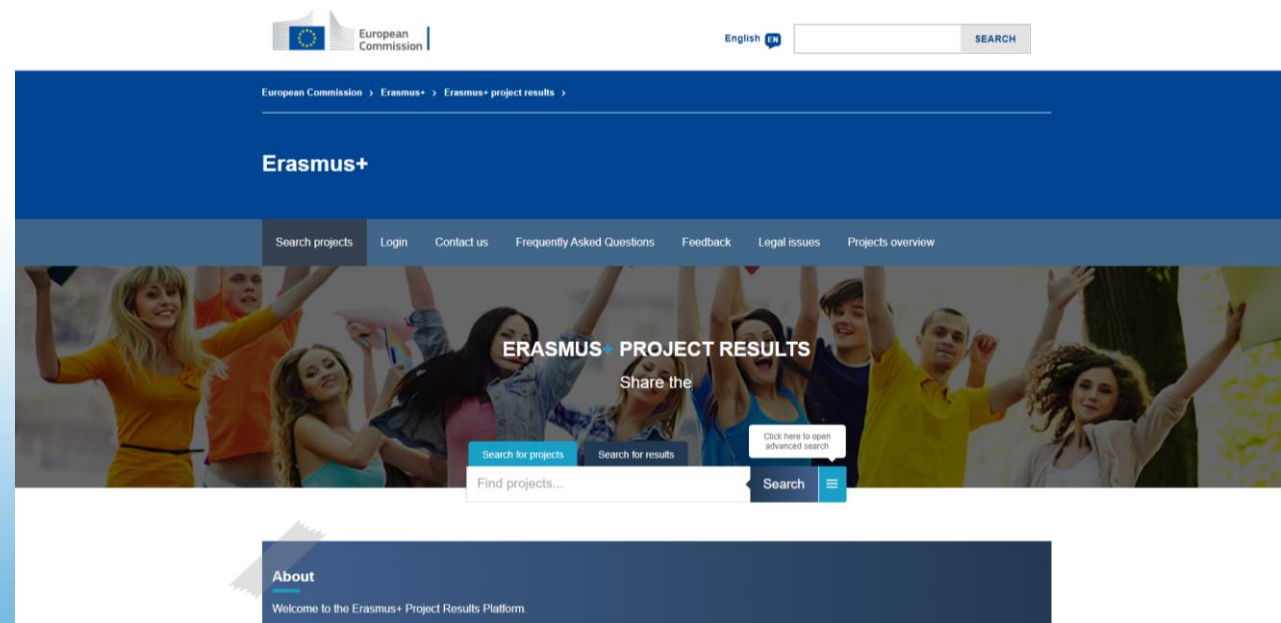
European Commission

English EN

SEARCH

European Commission › Erasmus+ › Erasmus+ project results ›

Erasmus+

Search projects Login Contact us Frequently Asked Questions Feedback Legal issues Projects overview

ERASMUS+ PROJECT RESULTS

Share the

Search for projects Search for results

Click here to open advanced search

Find projects...

Search

About

Welcome to the Erasmus+ Project Results Platform.